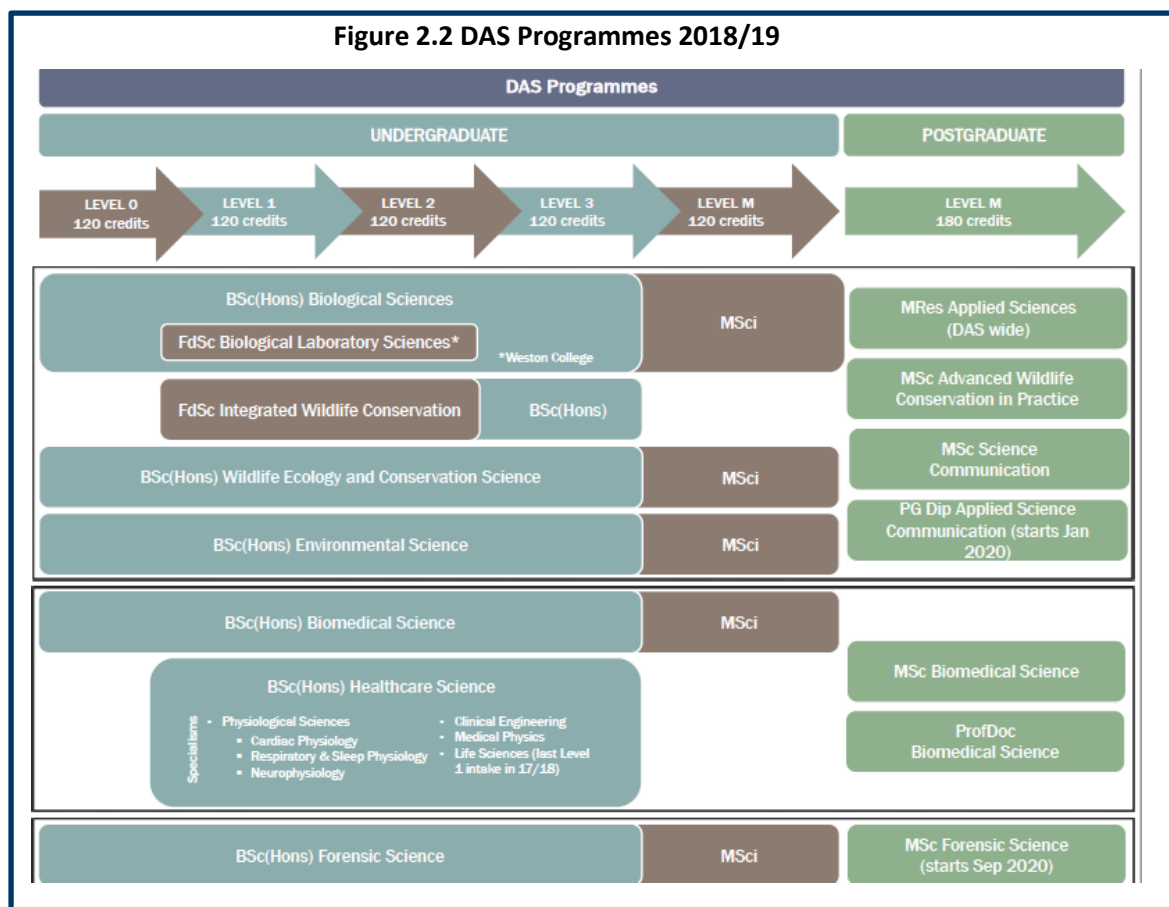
Figure 2.2 DAS Programmes 2018/19

DAS Programmes

UNDERGRADUATE

POSTGRADUATE

LEVEL 0
120 credits

LEVEL 1
120 credits

LEVEL 2
120 credits

LEVEL 3
120 credits

LEVEL M
120 credits

LEVEL M
180 credits

BSc(Hons) Biological Sciences

FdSc Biological Laboratory Sciences*

*Weston College

MSci

MRes Applied Sciences (DAS wide)

FdSc Integrated Wildlife Conservation

BSc(Hons)

MSc Advanced Wildlife Conservation in Practice

BSc(Hons) Wildlife Ecology and Conservation Science

MSci

MSc Science Communication

BSc(Hons) Environmental Science

MSci

PG Dip Applied Science Communication (starts Jan 2020)

BSc(Hons) Biomedical Science

MSci

BSc(Hons) Healthcare Science

Specialisms

• Physiological Sciences
• Cardiac Physiology
• Respiratory & Sleep Physiology
• Neurophysiology

• Clinical Engineering
• Medical Physics
• Life Sciences (last Level 1 intake in 17/18)

MSc Biomedical Science

ProfDoc Biomedical Science

BSc(Hons) Forensic Science

MSci

MSc Forensic Science (starts Sep 2020)